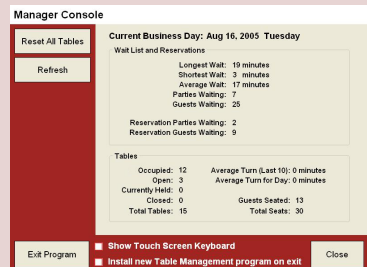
Manager Console

Reset All Tables

Refresh

Current Business Day: Aug 16, 2005 Tuesday

Wait List and Reservations

Longest Wait: 19 minutes
Shortest Wait: 3 minutes
Average Wait: 17 minutes
Parties Waiting: 7
Guests Waiting: 25

Reservation Parties Waiting: 2
Reservation Guests Waiting: 9

Tables

| Occupied: | 12 | Average Turn (Last 10): | 0 minutes |
|---|---|---|---|
| Open: | 3 | Average Turn for Day: | 0 minutes |
| Currently Held: | 0 | | |
| Closed: | 0 | Guests Seated: | 13 |
| Total Tables: | 15 | Total Seats: | 30 |

Exit Program

Show Touch Screen Keyboard

Install new Table Management program on exit

Close